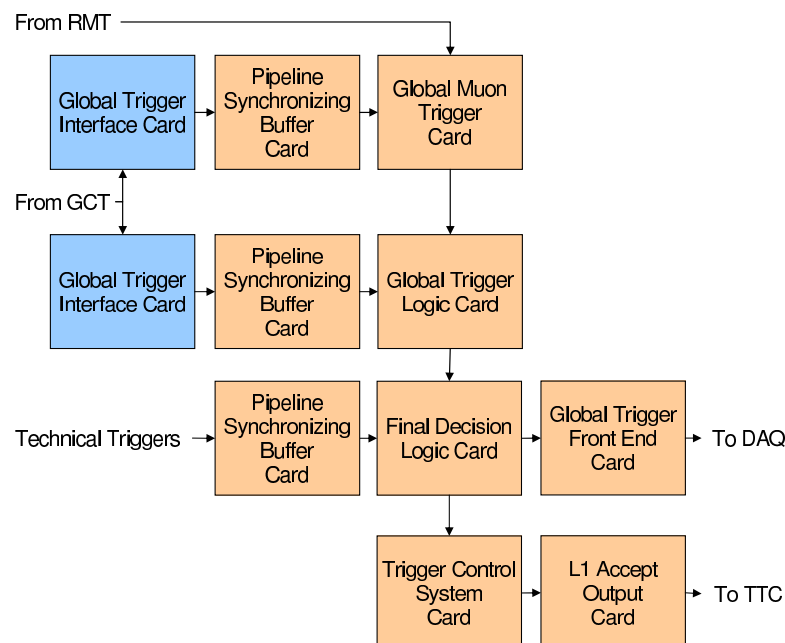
From RMT

Global Trigger Interface Card

Pipeline Synchronizing Buffer Card

Global Muon Trigger Card

From GCT

Global Trigger Interface Card

Pipeline Synchronizing Buffer Card

Global Trigger Logic Card

Technical Triggers

Pipeline Synchronizing Buffer Card

Final Decision Logic Card

Global Trigger Front End Card

To DAQ

Trigger Control System Card

L1 Accept Output Card

To TTC